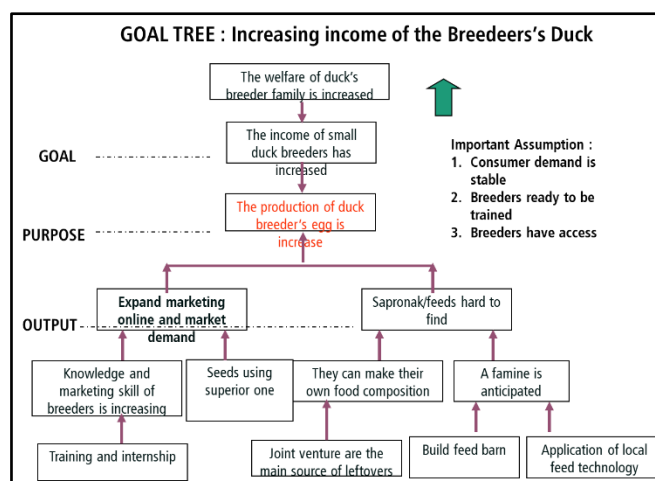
GOAL TREE : Increasing income of the Breedeers's Duck

The welfare of duck's breeder family is increased

GOAL

The income of small duck breeders has increased

Important Assumption :
1. Consumer demand is stable
2. Breeders ready to be trained
3. Breeders have access

PURPOSE

The production of duck breeder's egg is increase

Expand marketing online and market demand

OUTPUT

Sapronak/feeds hard to find

Knowledge and marketing skill of breeders is increasing

Seeds using superior one

They can make their own food composition

A famine is anticipated

Training and internship

Joint venture are the main source of leftovers

Build feed barn

Application of local feed technology